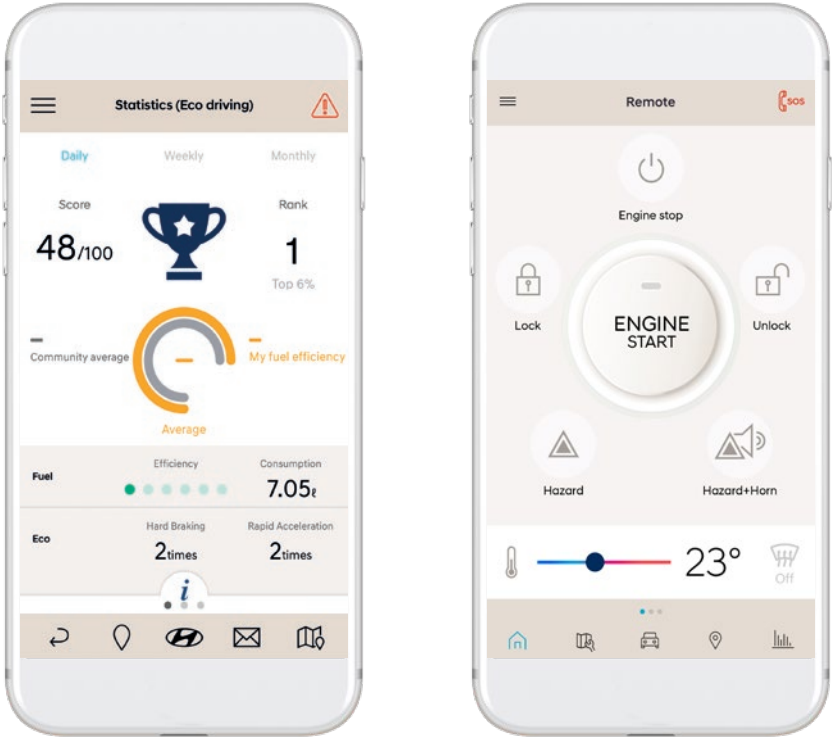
Statistics (Eco driving)

Daily Weekly Monthly

Score
48/100

Rank
1
Top 6%

–
Community average

–
My fuel efficiency

–
Average

Fuel
Efficiency
Consumption
7.05ℓ

Eco
Hard Braking
2times
Rapid Acceleration
2times

i

Remote

SOS

Engine stop

Lock

ENGINE
START

Unlock

Hazard

Hazard+Horn

23°

Off